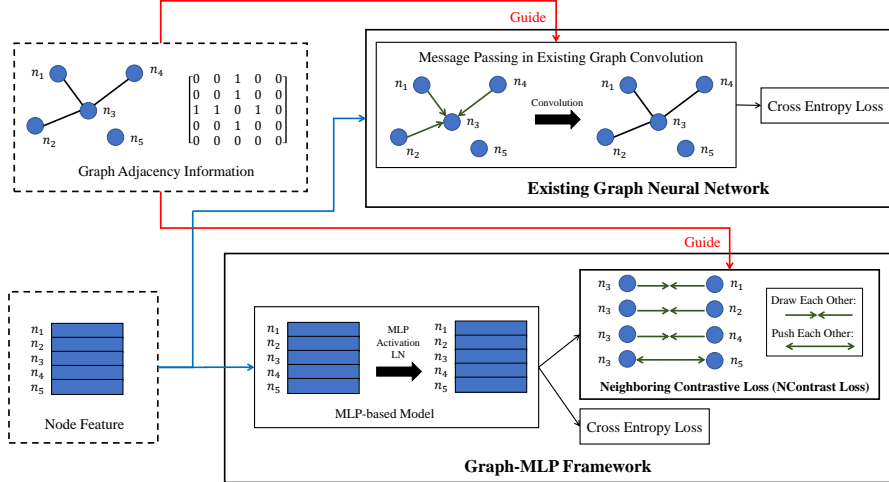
Guide

$n_1$ $n_4$ $n_3$ $n_2$ $n_5$

$\begin{bmatrix} 0 & 0 & 1 & 0 & 0 \\ 0 & 0 & 1 & 0 & 0 \\ 1 & 1 & 0 & 1 & 0 \\ 0 & 0 & 1 & 0 & 0 \\ 0 & 0 & 0 & 0 & 0 \end{bmatrix}$

Graph Adjacency Information

Message Passing in Existing Graph Convolution

$n_1$ $n_4$ $n_3$ $n_2$ $n_5$

Convolution

$n_1$ $n_4$ $n_3$ $n_2$ $n_5$

Cross Entropy Loss

Existing Graph Neural Network

Guide

$n_1$ $n_2$ $n_3$ $n_4$ $n_5$

Node Feature

$n_1$ $n_2$ $n_3$ $n_4$ $n_5$

MLP Activation LN

$n_1$ $n_2$ $n_3$ $n_4$ $n_5$

MLP-based Model

$n_3$ $n_1$
$n_3$ $n_2$
$n_3$ $n_4$
$n_3$ $n_5$

Draw Each Other:

Push Each Other:

Neighboring Contrastive Loss (NContrast Loss)

Cross Entropy Loss

Graph-MLP Framework